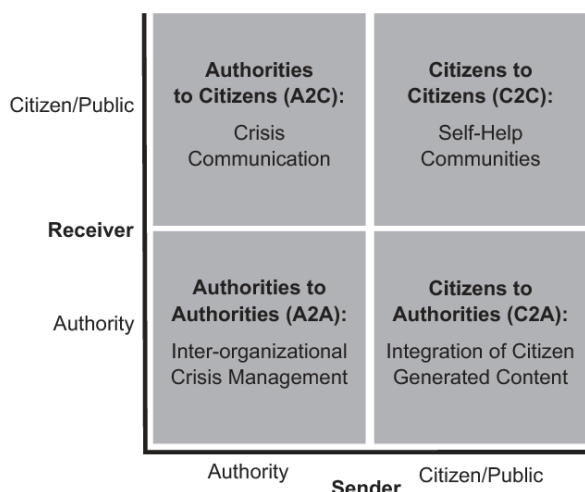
Citizen/Public

Authorities to Citizens (A2C):
Crisis Communication

Citizens to Citizens (C2C):
Self-Help Communities

Receiver

Authority

Authorities to Authorities (A2A):
Inter-organizational Crisis Management

Citizens to Authorities (C2A):
Integration of Citizen Generated Content

Authority

Sender

Citizen/Public